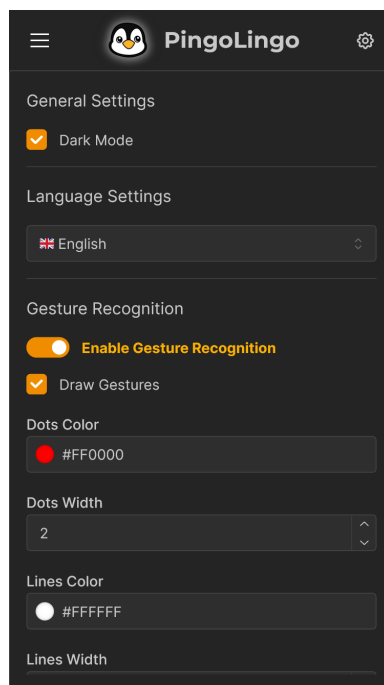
PingoLingo

General Settings

Dark Mode

Language Settings

🇬🇧 English

Gesture Recognition

Enable Gesture Recognition

Draw Gestures

Dots Color

#FF0000

Dots Width

2

Lines Color

#FFFFFF

Lines Width